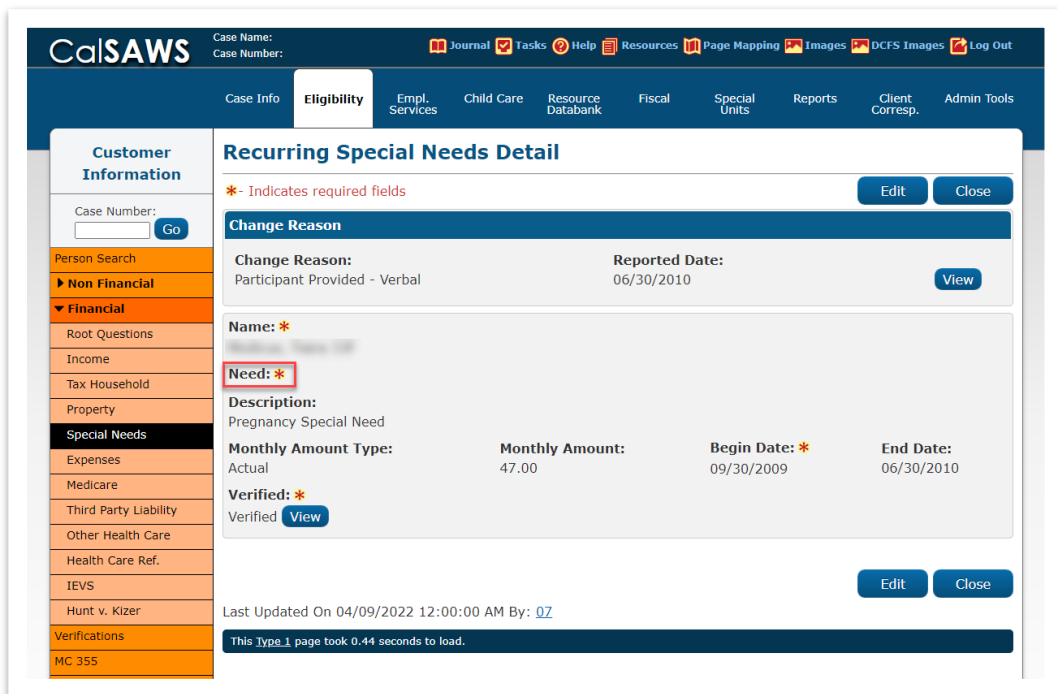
CalSAWS

Case Name:
Case Number:

Journal Tasks Help Resources Page Mapping Images DCFS Images Log Out

Case Info Eligibility Empl. Services Child Care Resource Databank Fiscal Special Units Reports Client Corresp. Admin Tools

Customer Information

Case Number:
Go

Person Search
Non Financial
Financial
Root Questions
Income
Tax Household
Property
Special Needs
Expenses
Medicare
Third Party Liability
Other Health Care
Health Care Ref.
IEVS
Hunt v. Kizer
Verifications
MC 355

Recurring Special Needs Detail

*- Indicates required fields

Edit Close

Change Reason

Change Reason:
Participant Provided - Verbal

Reported Date:
06/30/2010

View

Name: *
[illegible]

Need: *

Description:
Pregnancy Special Need

Monthly Amount Type:
Actual

Monthly Amount:
47.00

Begin Date: *
09/30/2009

End Date:
06/30/2010

Verified: *
Verified View

Edit Close

Last Updated On 04/09/2022 12:00:00 AM By: 07

This Type 1 page took 0.44 seconds to load.